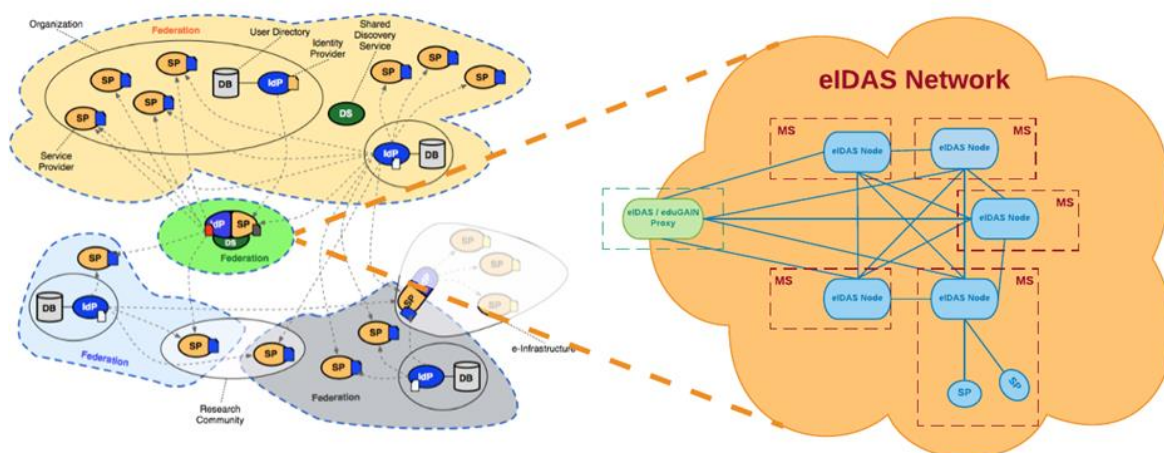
Organization

Federation

User Directory

Identity Provider

Shared Discovery Service

SP

SP

DB

IdP

SP

SP

SP

SP

DS

SP

Service Provider

IdP

DB

IdP

SP

DS

Federation

SP

SP

SP

SP

DB

IdP

IdP

SP

SP

SP

Federation

SP

SP

e-Infrastructure

IdP

DB

Federation

Research Community

eIDAS Network

MS

eIDAS Node

MS

eIDAS Node

MS

eIDAS / eduGAIN Proxy

eIDAS Node

MS

eIDAS Node

MS

eIDAS Node

SP

SP